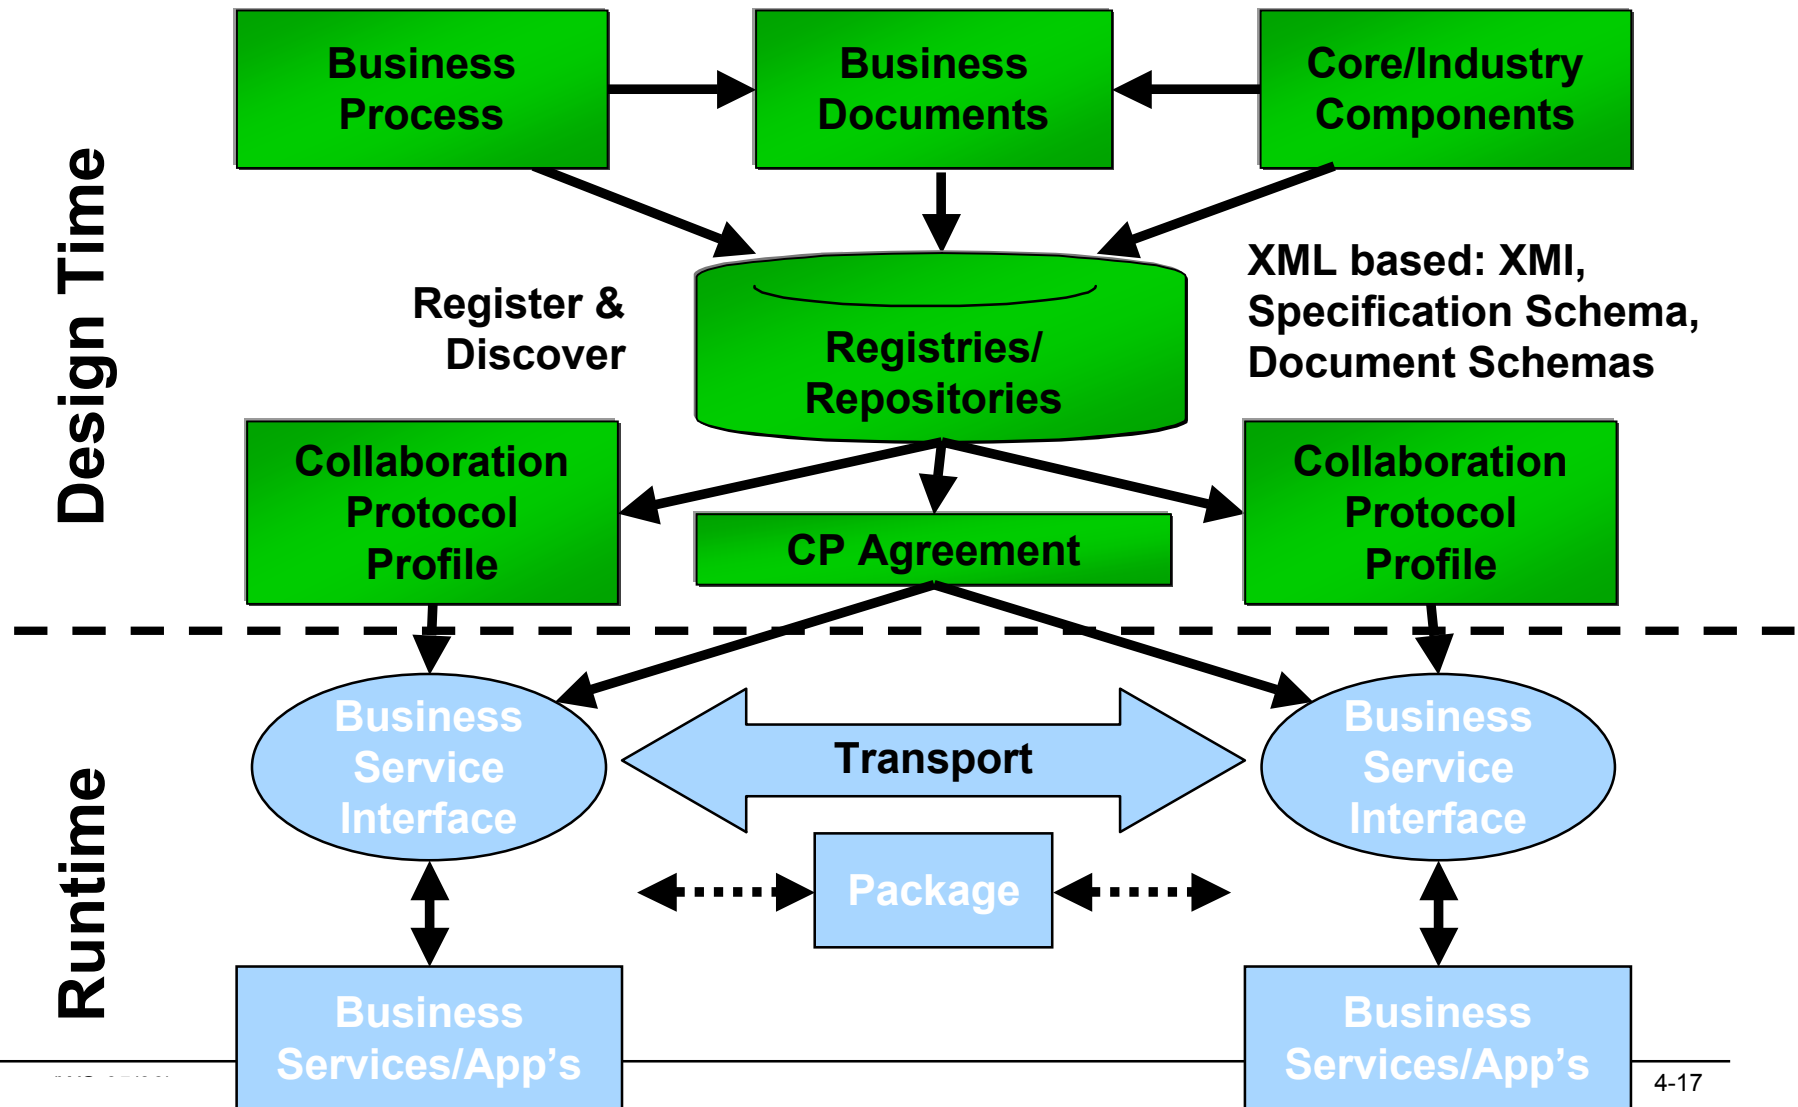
Design Time

Business Process

Business Documents

Core/Industry Components

Register & Discover

Registries/ Repositories

XML based: XMI, Specification Schema, Document Schemas

Collaboration Protocol Profile

CP Agreement

Collaboration Protocol Profile

Runtime

Business Service Interface

Transport

Business Service Interface

Package

Business Services/App's

Business Services/App's

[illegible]

4-17